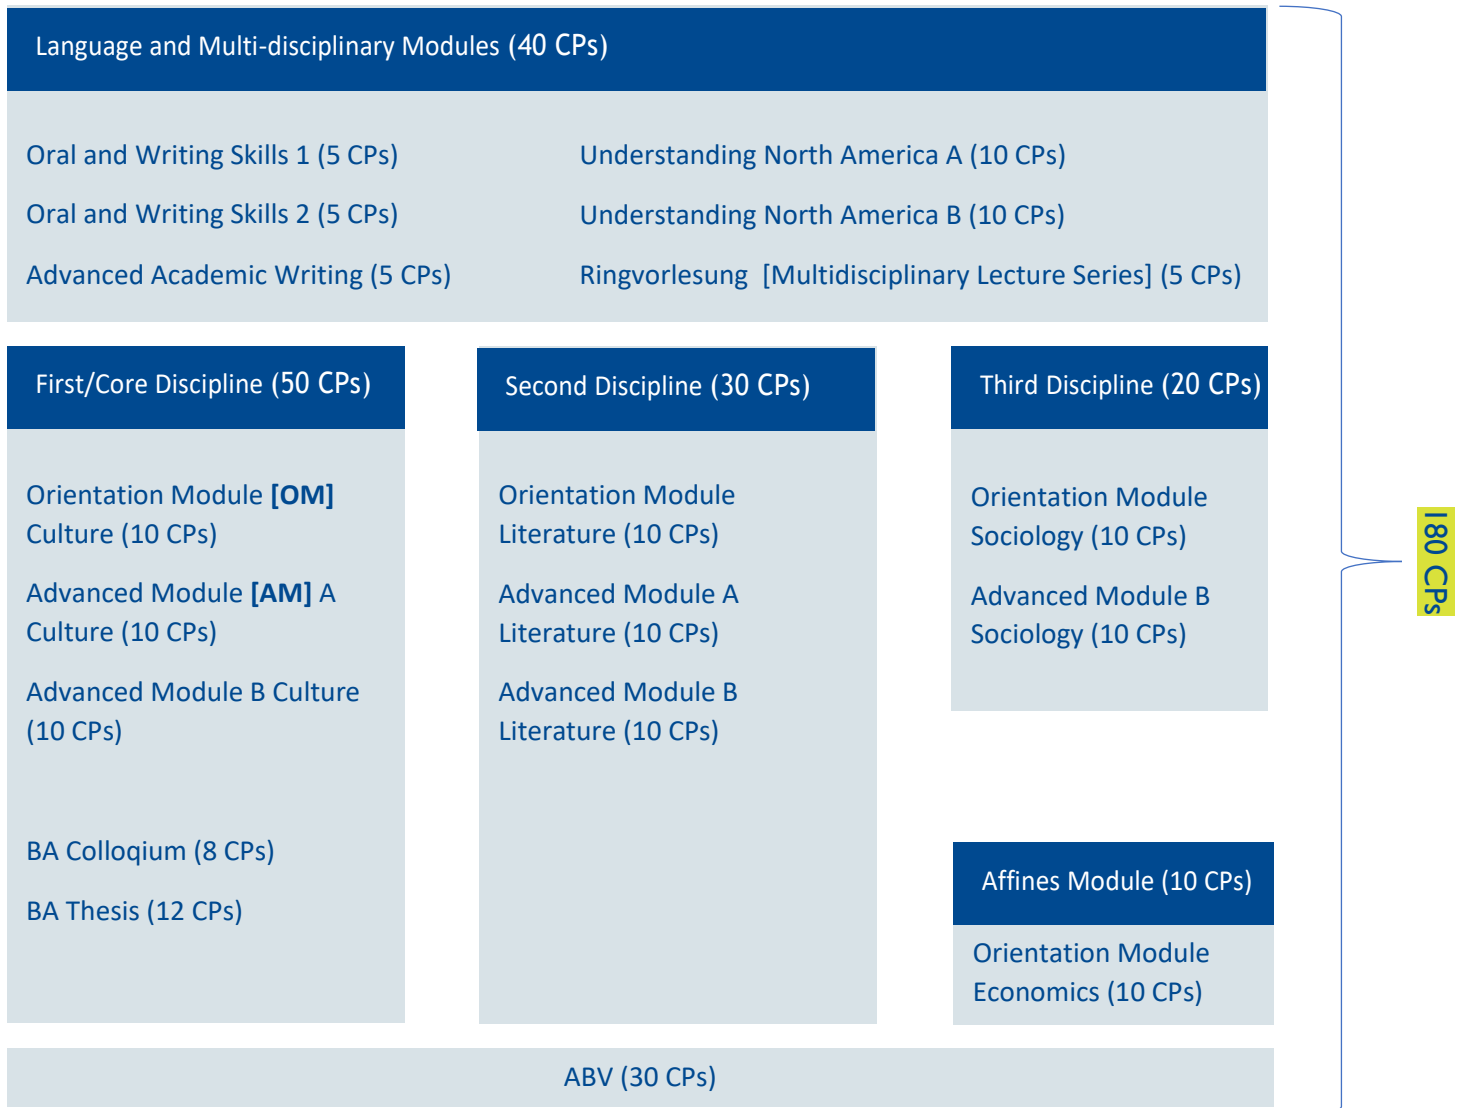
Language and Multi-disciplinary Modules (40 CPs)

Oral and Writing Skills 1 (5 CPs)

Oral and Writing Skills 2 (5 CPs)

Advanced Academic Writing (5 CPs)

Understanding North America A (10 CPs)

Understanding North America B (10 CPs)

Ringvorlesung [Multidisciplinary Lecture Series] (5 CPs)

First/Core Discipline (50 CPs)

Orientation Module **[OM]** Culture (10 CPs)

Advanced Module **[AM]** A Culture (10 CPs)

Advanced Module B Culture (10 CPs)

BA Colloqium (8 CPs)

BA Thesis (12 CPs)

Second Discipline (30 CPs)

Orientation Module Literature (10 CPs)

Advanced Module A Literature (10 CPs)

Advanced Module B Literature (10 CPs)

Third Discipline (20 CPs)

Orientation Module Sociology (10 CPs)

Advanced Module B Sociology (10 CPs)

Affines Module (10 CPs)

Orientation Module Economics (10 CPs)

ABV (30 CPs)

180 CPs